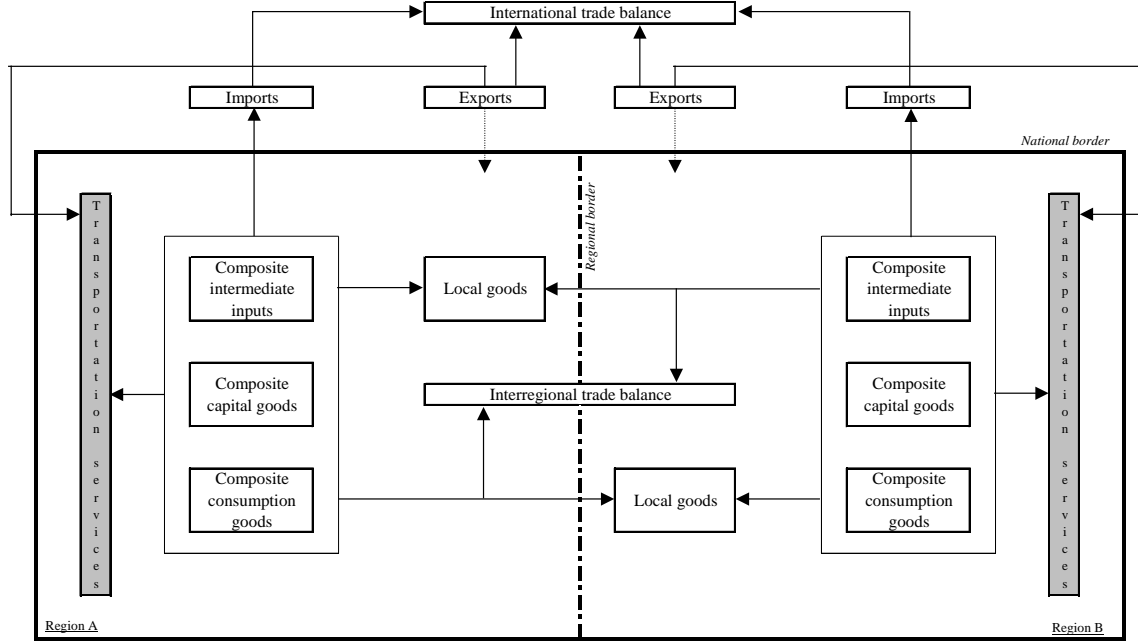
International trade balance

Imports

Exports

Exports

Imports

National border

Regional border

Transportation services

Composite intermediate inputs

Composite capital goods

Composite consumption goods

Local goods

Interregional trade balance

Local goods

Composite intermediate inputs

Composite capital goods

Composite consumption goods

Transportation services

Region A

Region B